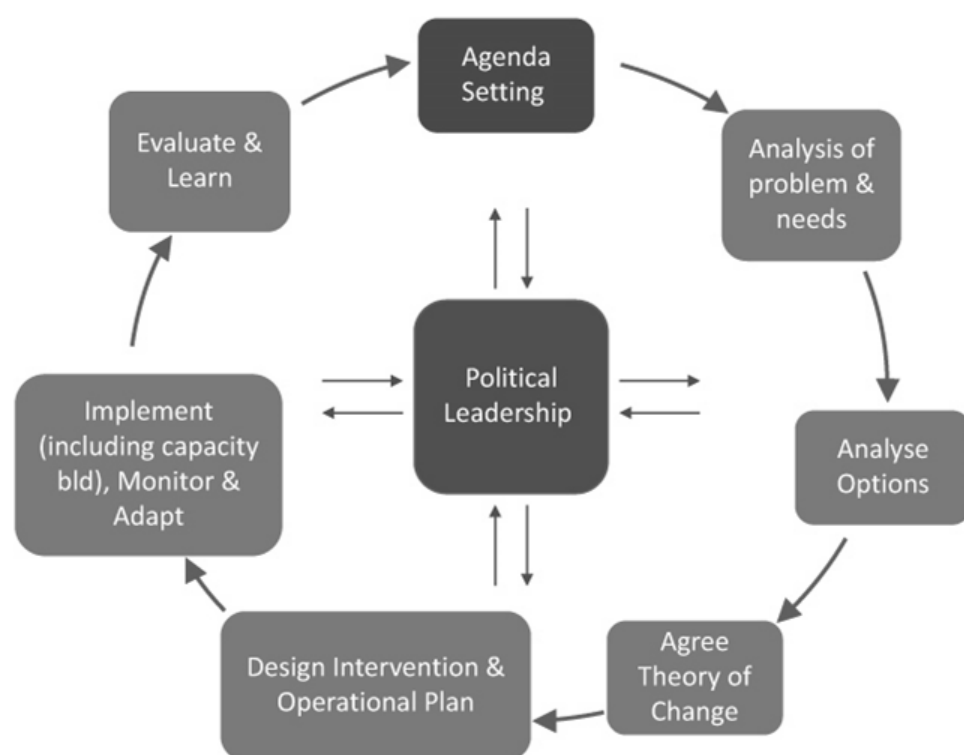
Agenda Setting

Analysis of problem & needs

Analyse Options

Agree Theory of Change

Design Intervention & Operational Plan

Implement (including capacity bld), Monitor & Adapt

Evaluate & Learn

Political Leadership